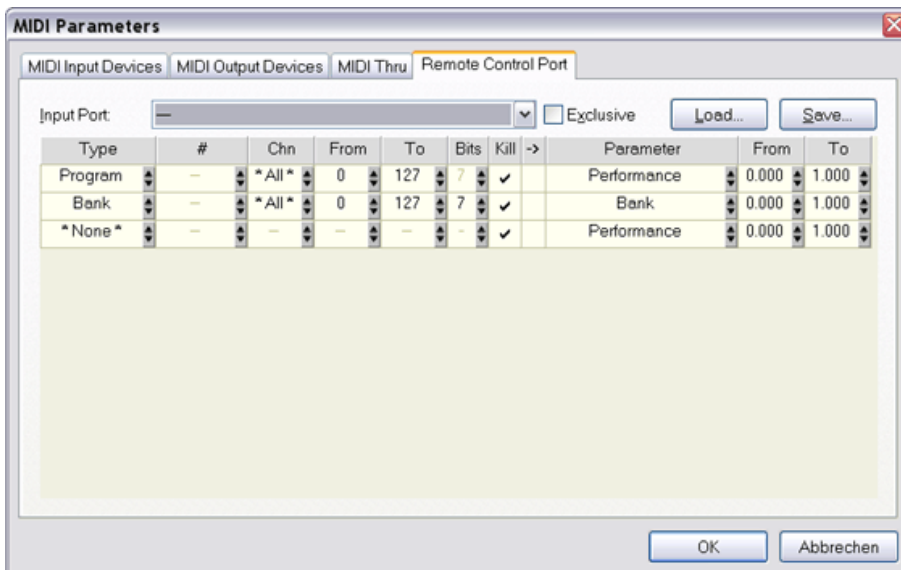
MIDI Parameters

MIDI Input Devices | MIDI Output Devices | MIDI Thru | Remote Control Port

Input Port: — Exclusive Load... Save...

| Type | # | Chn | From | To | Bits | Kill | -> | Parameter | From | To |
|---|---|---|---|---|---|---|---|---|---|---|
| Program | — | *All* | 0 | 127 | 7 | ✔ | | Performance | 0.000 | 1.000 |
| Bank | — | *All* | 0 | 127 | 7 | ✔ | | Bank | 0.000 | 1.000 |
| *None* | — | — | — | — | - | ✔ | | Performance | 0.000 | 1.000 |

OK Abbrechen